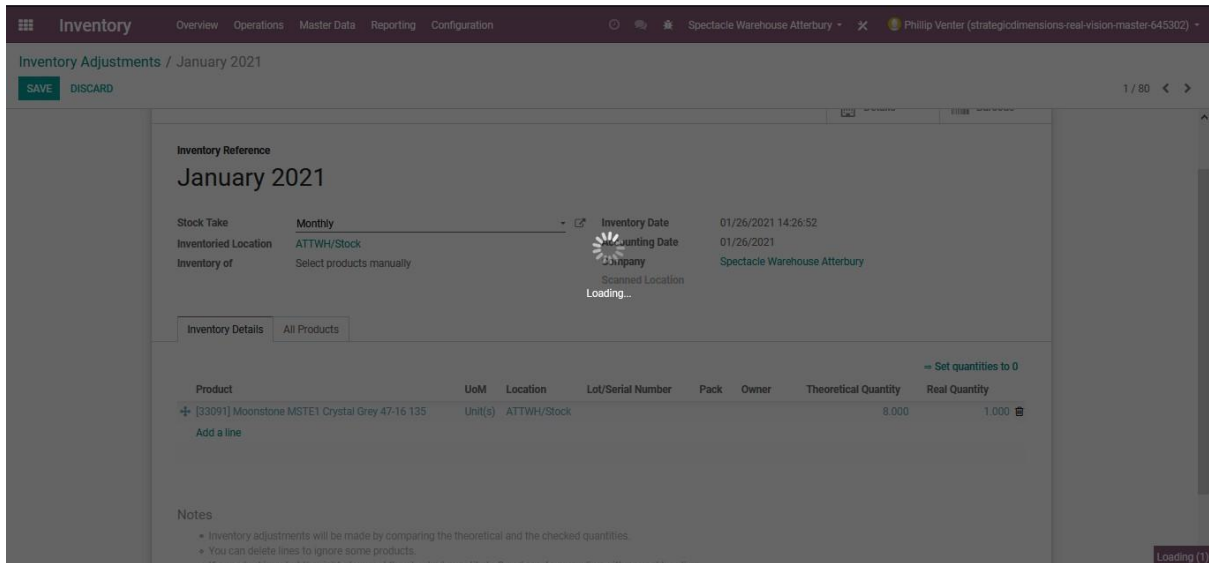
Inventory Overview Operations Master Data Reporting Configuration

Spectacle Warehouse Atterbury Phillip Venter (strategicdimensions-real-vision-master-645302)

Inventory Adjustments / January 2021

SAVE DISCARD

1 / 80

Inventory Reference

January 2021

Stock Take Monthly
Inventoried Location ATTWH/Stock
Inventory of Select products manually

Inventory Date 01/26/2021 14:26:52
Accounting Date 01/26/2021
Company Spectacle Warehouse Atterbury
Scanned Location

Loading...

Inventory Details All Products

⇒ Set quantities to 0

| Product | UoM | Location | Lot/Serial Number | Pack | Owner | Theoretical Quantity | Real Quantity |
|---|---|---|---|---|---|---|---|
| [33091] Moonstone MSTE1 Crystal Grey 47-16 135 | Unit(s) | ATTWH/Stock | | | | 8.000 | 1.000 |

Add a line

Notes

• Inventory adjustments will be made by comparing the theoretical and the checked quantities.
• You can delete lines to ignore some products.

Loading (1)